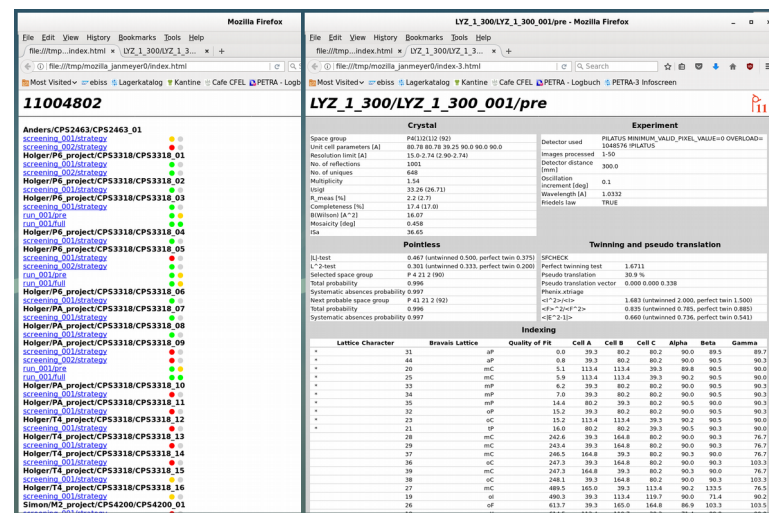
Mozilla Firefox

File Edit View History Bookmarks Tools Help

file:///tmp...index.html × LYZ_1_300/LYZ_1_3... × +

file:///tmp/mozilla_janmeyer0/index.html

Most Visited ebiss Lagerkatalog Kantine Cafe CFEL PETRA - Logbu

11004802

Anders/CPS2463/CPS2463_01
screening_001/strategy
screening_002/strategy
Holger/P6_project/CPS3318/CPS3318_01
screening_001/strategy
screening_002/strategy
Holger/P6_project/CPS3318/CPS3318_03
screening_001/strategy
run_001/pre
run_001/full
Holger/P6_project/CPS3318/CPS3318_04
screening_001/strategy
Holger/P6_project/CPS3318/CPS3318_05
screening_001/strategy
screening_002/strategy
run_001/pre
run_001/full
Holger/P6_project/CPS3318/CPS3318_06
screening_001/strategy
screening_002/strategy
Holger/PA_project/CPS3318/CPS3318_07
screening_001/strategy
Holger/PA_project/CPS3318/CPS3318_08
screening_001/strategy
Holger/PA_project/CPS3318/CPS3318_09
screening_001/strategy
screening_002/strategy
run_001/pre
run_001/full
Holger/PA_project/CPS3318/CPS3318_10
screening_001/strategy
Holger/PA_project/CPS3318/CPS3318_11
screening_001/strategy
Holger/PA_project/CPS3318/CPS3318_12
screening_001/strategy
Holger/T4_project/CPS3318/CPS3318_13
screening_001/strategy
Holger/T4_project/CPS3318/CPS3318_14
screening_001/strategy
Holger/T4_project/CPS3318/CPS3318_15
screening_001/strategy
Holger/T4_project/CPS3318/CPS3318_16
screening_001/strategy
Simon/M2_project/CPS4200/CPS4200_01

LYZ_1_300/LYZ_1_300_001/pre - Mozilla Firefox

File Edit View History Bookmarks Tools Help

file:///tmp...index.html × LYZ_1_300/LYZ_1_3... × +

file:///tmp/mozilla_janmeyer0/index-3.html Search

Most Visited ebiss Lagerkatalog Kantine Cafe CFEL PETRA - Logbuch PETRA-3 Infoscreen

LYZ_1_300/LYZ_1_300_001/pre

Crystal

| | |
|---|---|
| Space group | P4(1)2(1)2 (92) |
| Unit cell parameters [A] | 80.78 80.78 39.25 90.0 90.0 90.0 |
| Resolution limit [A] | 15.0-2.74 (2.90-2.74) |
| No. of reflections | 1001 |
| No. of uniques | 648 |
| Multiplicity | 1.54 |
| I/sigI | 33.26 (26.71) |
| R_meas [%] | 2.2 (2.7) |
| Completeness [%] | 17.4 (17.0) |
| B(Wilson) [A^2] | 16.07 |
| Mosaicity [deg] | 0.458 |
| ISa | 36.65 |

Experiment

| | |
|---|---|
| Detector used | PILATUS MINIMUM_VALID_PIXEL_VALUE=0 OVERLOAD=1048576 !PILATUS |
| Images processed | 1-50 |
| Detector distance [mm] | 300.0 |
| Oscillation increment [deg] | 0.1 |
| Wavelength [A] | 1.0332 |
| Friedels law | TRUE |

Pointless

| | |
|---|---|
| \|L\|-test | 0.467 (untwinned 0.500, perfect twin 0.375) |
| L^2-test | 0.301 (untwinned 0.333, perfect twin 0.200) |
| Selected space group | P 4 21 2 (90) |
| Total probability | 0.996 |
| Systematic absences probability | 0.997 |
| Next probable space group | P 41 21 2 (92) |
| Total probability | 0.996 |
| Systematic absences probability | 0.997 |

Twinning and pseudo translation

| | |
|---|---|
| SFCHECK | |
| Perfect twinning test | 1.6711 |
| Pseudo translation | 30.9 % |
| Pseudo translation vector | 0.000 0.000 0.338 |
| Phenix.xtriage | |
| <I^2>/<I> | 1.683 (untwinned 2.000, perfect twin 1.500) |
| <F>^2/<F^2> | 0.835 (untwinned 0.785, perfect twin 0.885) |
| <\|E^2-1\|> | 0.660 (untwinned 0.736, perfect twin 0.541) |

Indexing

| | Lattice Character | Bravais Lattice | Quality of Fit | Cell A | Cell B | Cell C | Alpha | Beta | Gamma |
|---|---|---|---|---|---|---|---|---|---|
| * | 31 | aP | 0.0 | 39.3 | 80.2 | 80.2 | 90.0 | 89.5 | 89.7 |
| * | 44 | aP | 0.8 | 39.3 | 80.2 | 80.2 | 90.0 | 90.5 | 90.3 |
| * | 20 | mC | 5.1 | 113.4 | 113.4 | 39.3 | 89.8 | 90.5 | 90.0 |
| * | 25 | mC | 5.9 | 113.4 | 113.4 | 39.3 | 90.2 | 90.5 | 90.0 |
| * | 33 | mP | 6.2 | 39.3 | 80.2 | 80.2 | 90.0 | 90.5 | 90.3 |
| * | 34 | mP | 7.0 | 39.3 | 80.2 | 80.2 | 90.0 | 90.3 | 90.5 |
| * | 35 | mP | 14.4 | 80.2 | 39.3 | 80.2 | 90.5 | 90.0 | 90.3 |
| * | 32 | oP | 15.2 | 39.3 | 80.2 | 80.2 | 90.0 | 90.5 | 90.3 |
| * | 23 | oC | 15.2 | 113.4 | 113.4 | 39.3 | 90.2 | 90.5 | 90.0 |
| * | 21 | tP | 16.0 | 80.2 | 80.2 | 39.3 | 90.3 | 90.5 | 90.0 |
| | 28 | mC | 242.6 | 39.3 | 164.8 | 80.2 | 90.0 | 90.3 | 76.7 |
| | 29 | mC | 243.4 | 39.3 | 164.8 | 80.2 | 90.0 | 90.3 | 76.7 |
| | 37 | mC | 246.5 | 164.8 | 39.3 | 80.2 | 90.3 | 90.0 | 76.7 |
| | 36 | oC | 247.3 | 39.3 | 164.8 | 80.2 | 90.0 | 90.3 | 103.3 |
| | 39 | mC | 247.3 | 164.8 | 39.3 | 80.2 | 90.0 | 90.0 | 76.7 |
| | 38 | oC | 248.1 | 39.3 | 164.8 | 80.2 | 90.0 | 90.0 | 103.3 |
| | 27 | mC | 489.5 | 165.0 | 39.3 | 113.4 | 90.2 | 133.5 | 76.5 |
| | 19 | oI | 490.3 | 39.3 | 113.4 | 119.7 | 90.0 | 71.4 | 90.2 |
| | 26 | oF | 613.7 | 39.3 | 165.0 | 164.8 | 86.9 | 103.3 | 103.5 |